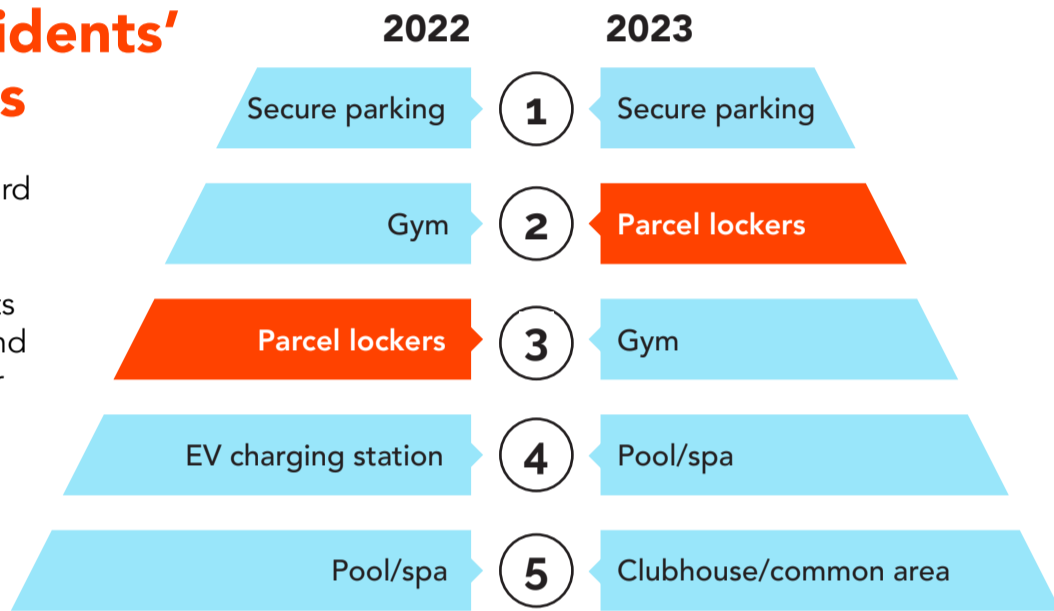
idents'
s

rd

:s
nd
r

2022 2023

| 2022 | | 2023 |
|---|---|---|
| Secure parking | 1 | Secure parking |
| Gym | 2 | Parcel lockers |
| Parcel lockers | 3 | Gym |
| EV charging station | 4 | Pool/spa |
| Pool/spa | 5 | Clubhouse/common area |